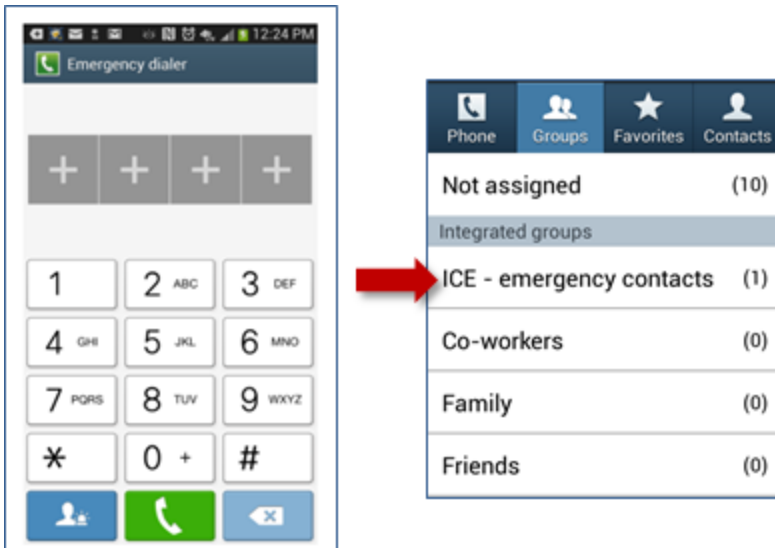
12:24 PM
Emergency dialer

+ + + +

| | | |
|---|---|---|
| 1 | 2 ABC | 3 DEF |
| 4 GHI | 5 JKL | 6 MNO |
| 7 PQRS | 8 TUV | 9 WXYZ |
| * | 0 + | # |

Phone Groups Favorites Contacts

Not assigned (10)

Integrated groups

ICE - emergency contacts (1)

Co-workers (0)

Family (0)

Friends (0)